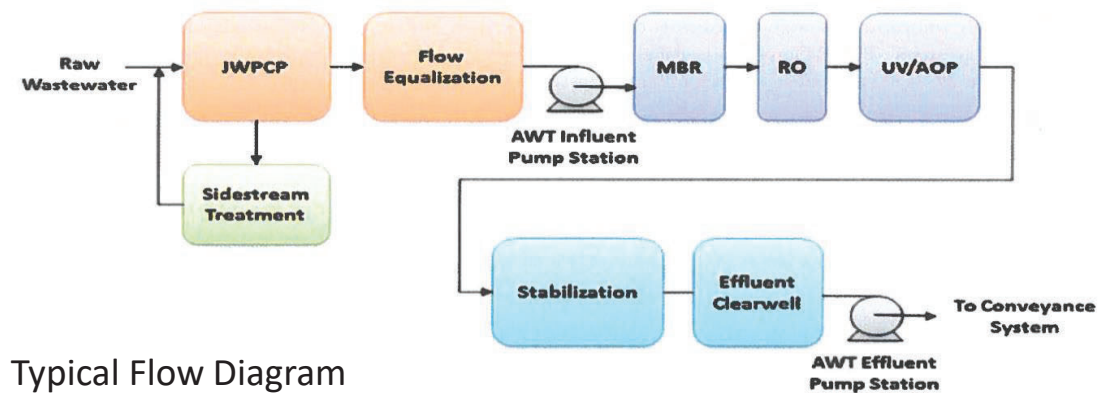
Raw Wastewater

JWPCP

Flow Equalization

AWT Influent Pump Station

MBR

RO

UV/AOP

Sidestream Treatment

Stabilization

Effluent Clearwell

AWT Effluent Pump Station

To Conveyance System

Typical Flow Diagram